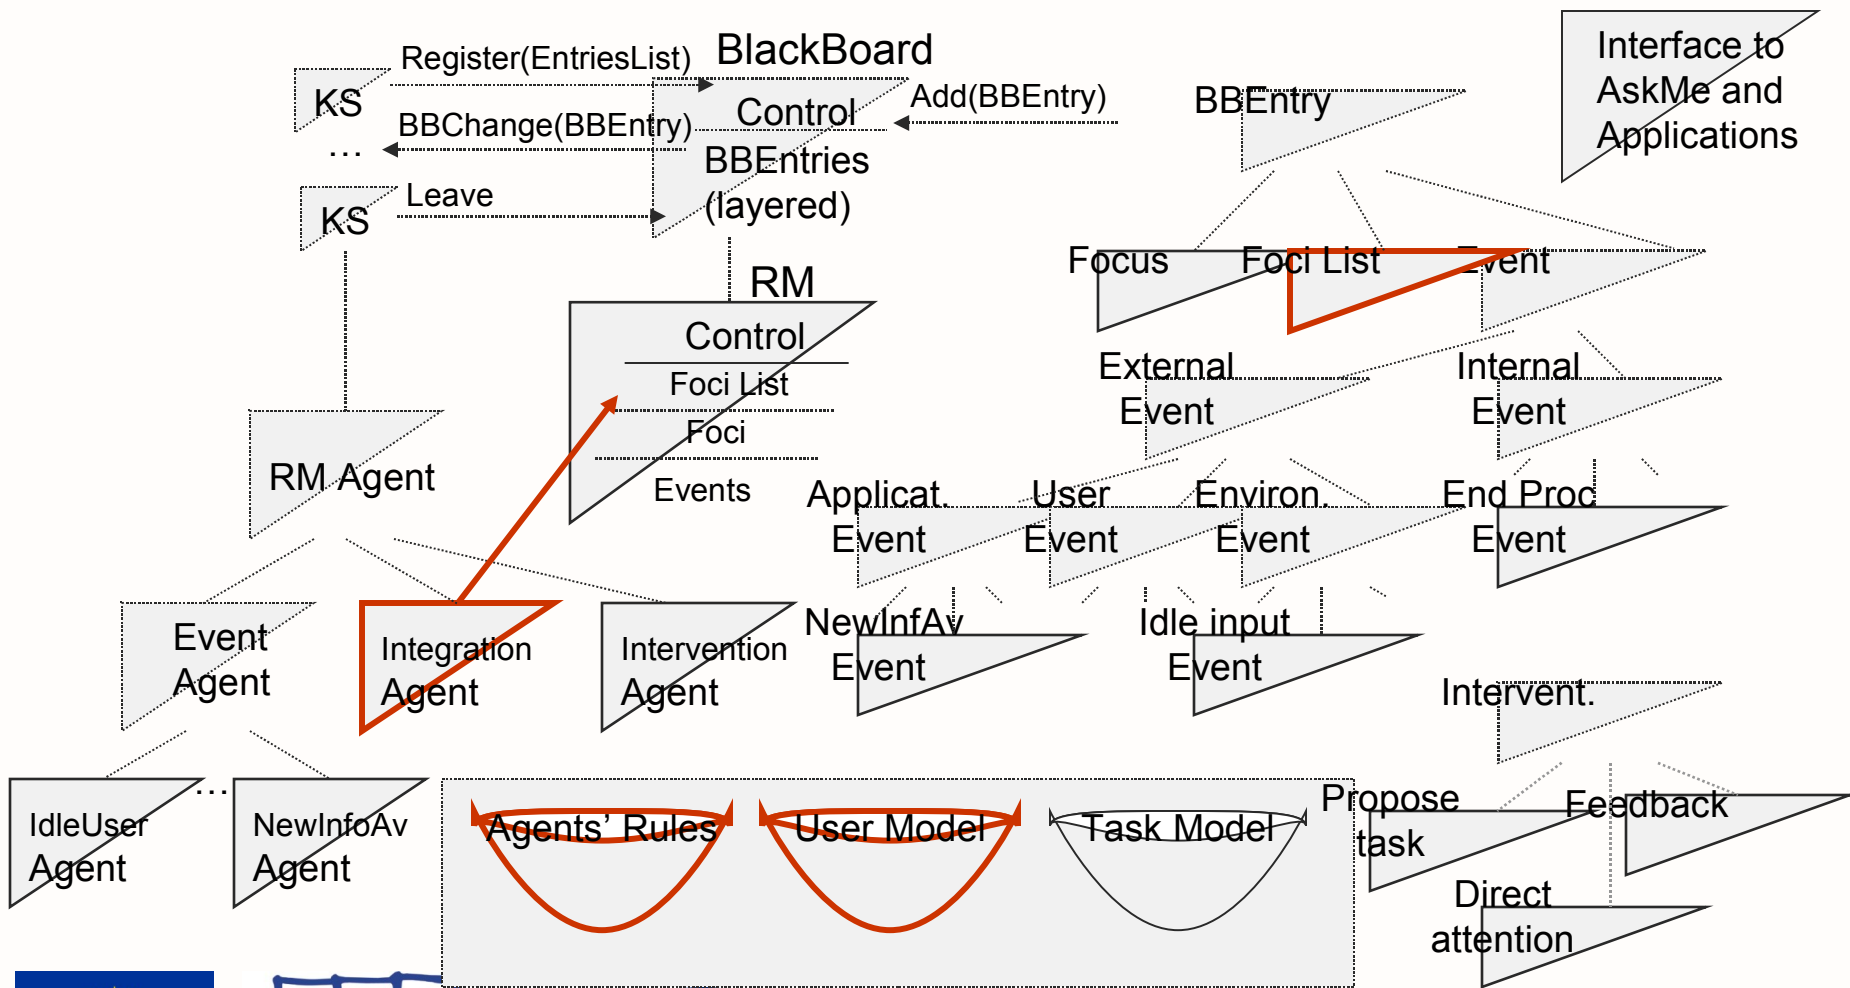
KS

Register(EntriesList)

BlackBoard

Control

Add(BBEntry)

BBChange(BBEntry)

…

BBEntries (layered)

KS

Leave

BBEntry

Interface to AskMe and Applications

RM

Control

Foci List

Foci

Events

Focus

Foci List

Event

External Event

Internal Event

RM Agent

Applicat. Event

User Event

Environ. Event

End Proc Event

Event Agent

Integration Agent

Intervention Agent

NewInfAv Event

Idle input Event

Intervent.

IdleUser Agent

…

NewInfoAv Agent

Agents' Rules

User Model

Task Model

Propose task

Feedback

Direct attention